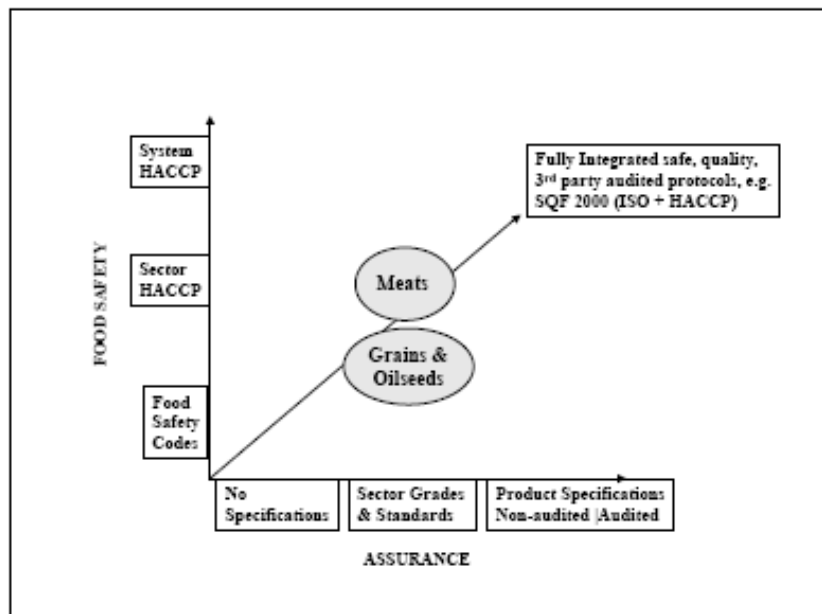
System HACCP

Sector HACCP

Food Safety Codes

FOOD SAFETY

Fully Integrated safe, quality, 3rd party audited protocols, e.g. SQF 2000 (ISO + HACCP)

Meats

Grains & Oilseeds

No Specifications

Sector Grades & Standards

Product Specifications Non-audited |Audited

ASSURANCE